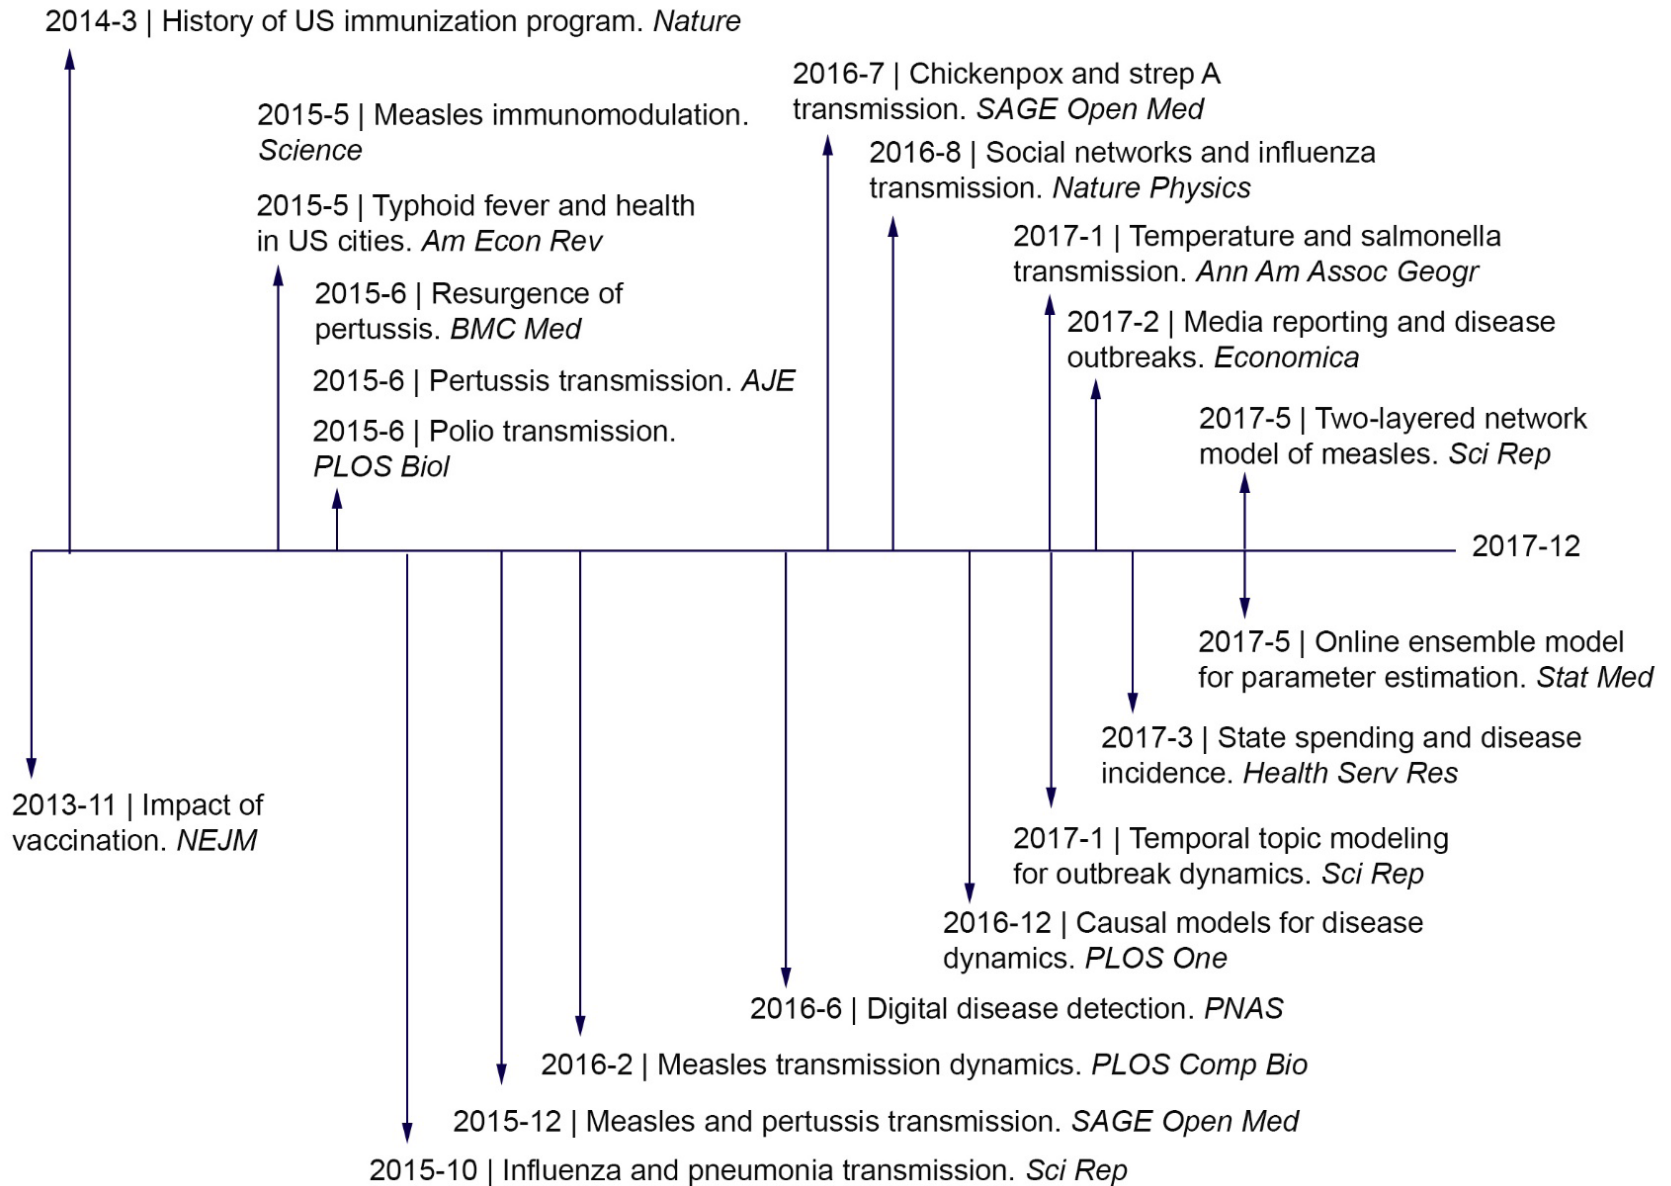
2014-3 | History of US immunization program. *Nature*

2015-5 | Measles immunomodulation. *Science*

2015-5 | Typhoid fever and health in US cities. *Am Econ Rev*

2015-6 | Resurgence of pertussis. *BMC Med*

2015-6 | Pertussis transmission. *AJE*

2015-6 | Polio transmission. *PLOS Biol*

2016-7 | Chickenpox and strep A transmission. *SAGE Open Med*

2016-8 | Social networks and influenza transmission. *Nature Physics*

2017-1 | Temperature and salmonella transmission. *Ann Am Assoc Geogr*

2017-2 | Media reporting and disease outbreaks. *Economica*

2017-5 | Two-layered network model of measles. *Sci Rep*

2017-12

2017-5 | Online ensemble model for parameter estimation. *Stat Med*

2017-3 | State spending and disease incidence. *Health Serv Res*

2013-11 | Impact of vaccination. *NEJM*

2017-1 | Temporal topic modeling for outbreak dynamics. *Sci Rep*

2016-12 | Causal models for disease dynamics. *PLOS One*

2016-6 | Digital disease detection. *PNAS*

2016-2 | Measles transmission dynamics. *PLOS Comp Bio*

2015-12 | Measles and pertussis transmission. *SAGE Open Med*

2015-10 | Influenza and pneumonia transmission. *Sci Rep*